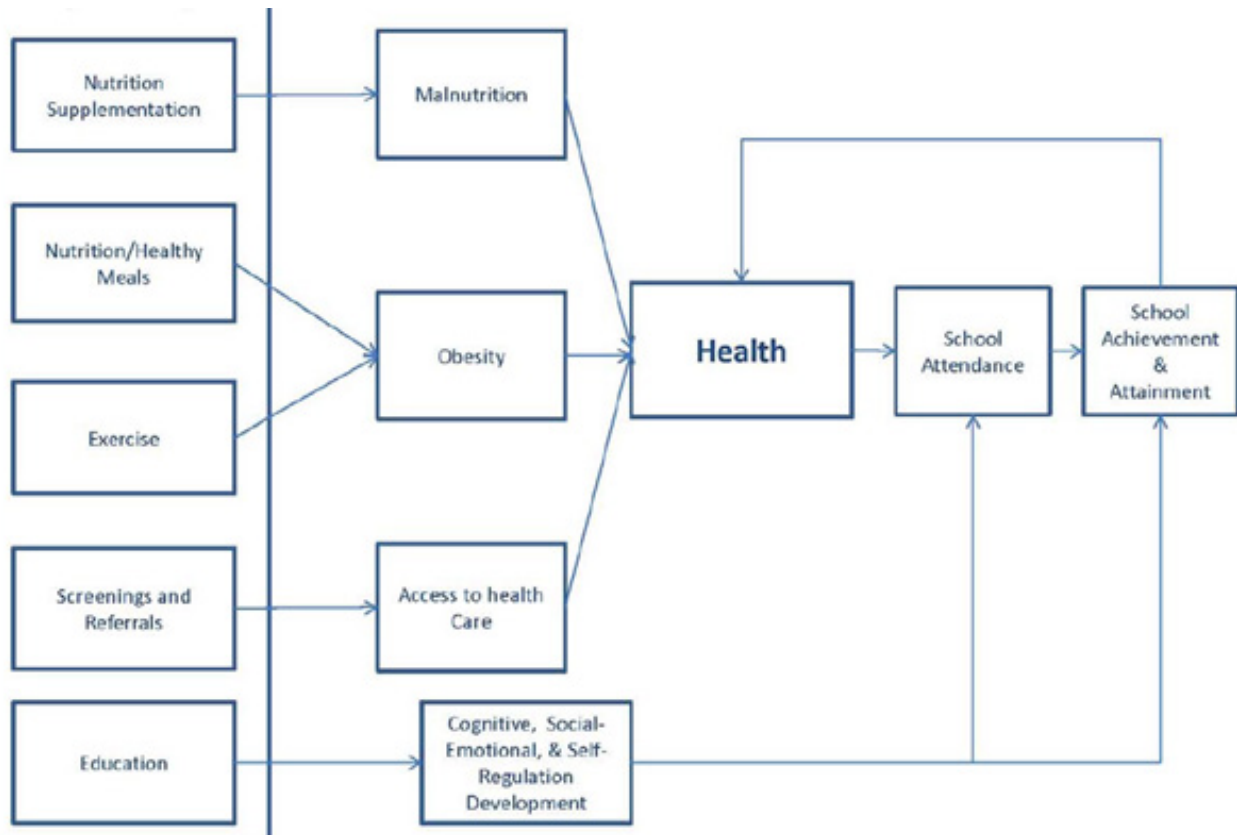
Nutrition Supplementation

Nutrition/Healthy Meals

Exercise

Screenings and Referrals

Education

Malnutrition

Obesity

Access to health Care

Cognitive, Social-Emotional, & Self-Regulation Development

Health

School Attendance

School Achievement & Attainment